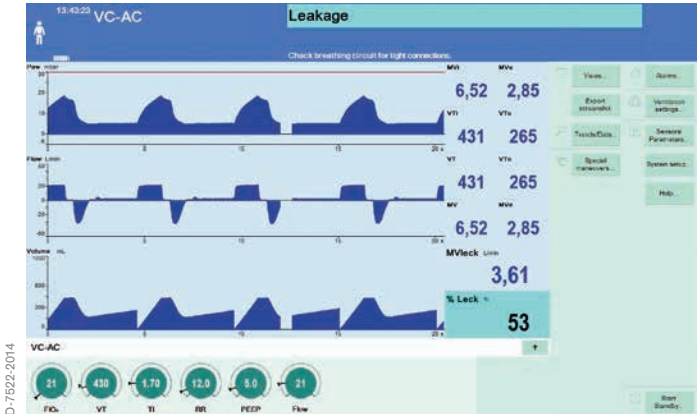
13:43:23 VC-AC

Leakage

Check breathing circuit for tight connections.

Paw mbar

20

10

0

5 10 15 20 s

Flow L/min

40

20

0

-20

-40

5 10 15 20 s

Volume mL

1000

600

400

200

5 10 15 20 s

MVi 6,52

MVe 2,85

VTi 431

VTe 265

VT 431

VTe 265

MV 6,52

MVe 2,85

MVleck L/min 3,61

% Leck % 53

Views...

Alarms...

Export screenshot

Ventilation settings...

Trends/Data...

Sensors Parameters...

Special maneuvers...

System setup...

Help...

VC-AC

21 FiO₂

430 VT

1.70 Ti

12.0 RR

5.0 PEEP

21 Flow

Start Standby...

D-7522-2014